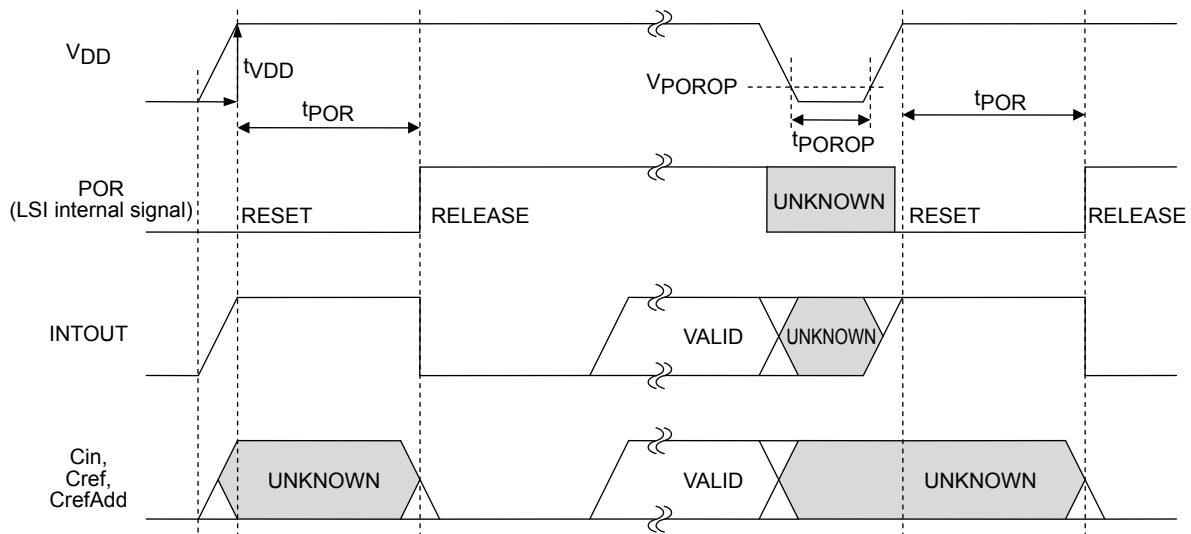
$V_{DD}$

$t_{VDD}$

$t_{POR}$

$V_{POROP}$

$t_{POROP}$

$t_{POR}$

POR (LSI internal signal)

RESET

RELEASE

UNKNOWN

RESET

RELEASE

INTOUT

VALID

UNKNOWN

Cin, Cref, CrefAdd

UNKNOWN

VALID

UNKNOWN